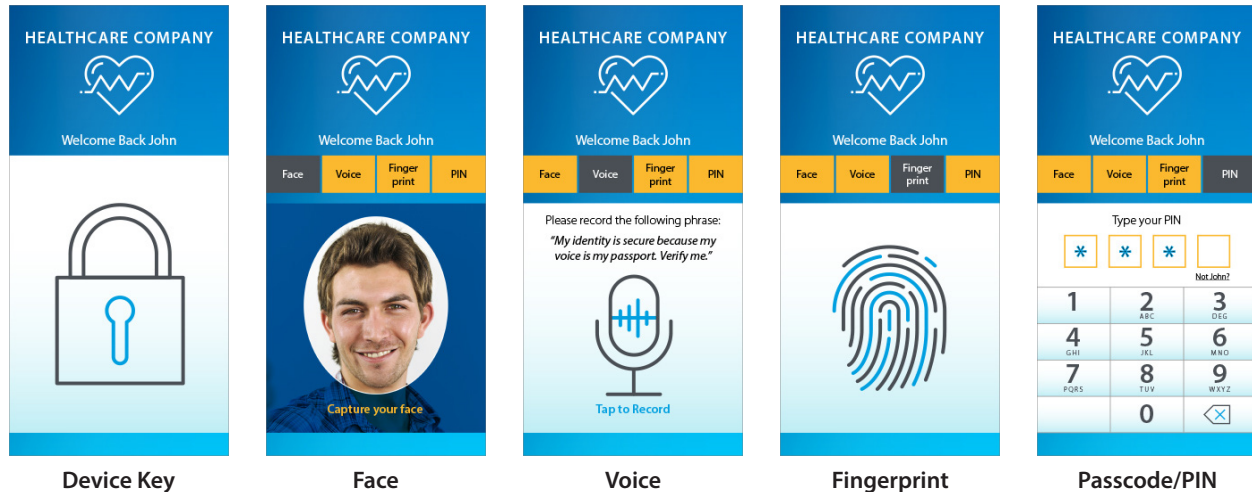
HEALTHCARE COMPANY

Welcome Back John

Device Key

HEALTHCARE COMPANY

Welcome Back John

Face | Voice | Finger print | PIN

Capture your face

Face

HEALTHCARE COMPANY

Welcome Back John

Face | Voice | Finger print | PIN

Please record the following phrase:

*"My identity is secure because my voice is my passport. Verify me."*

Tap to Record

Voice

HEALTHCARE COMPANY

Welcome Back John

Face | Voice | Finger print | PIN

Fingerprint

HEALTHCARE COMPANY

Welcome Back John

Face | Voice | Finger print | PIN

Type your PIN

\* \* \*

Not John?

| 1 | 2 ABC | 3 DEF |
|---|---|---|
| 4 GHI | 5 JKL | 6 MNO |
| 7 PQRS | 8 TUV | 9 WXYZ |
| | 0 | |

Passcode/PIN